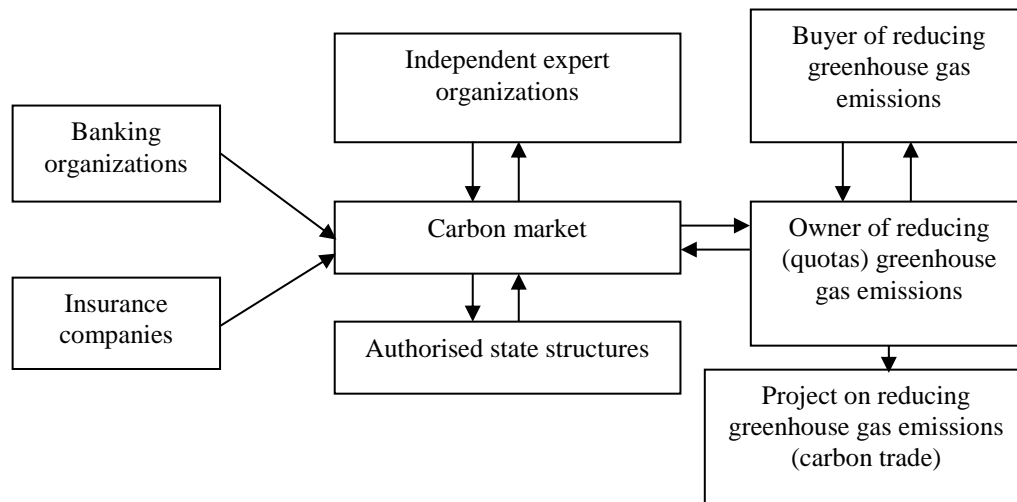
Independent expert organizations

Buyer of reducing greenhouse gas emissions

Banking organizations

Carbon market

Owner of reducing (quotas) greenhouse gas emissions

Insurance companies

Authorised state structures

Project on reducing greenhouse gas emissions (carbon trade)